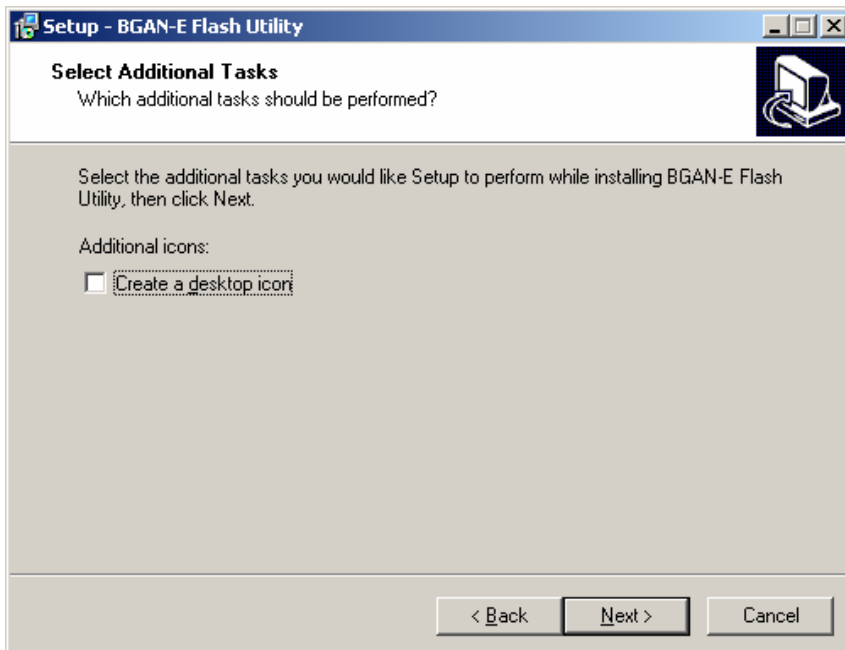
Setup - BGAN-E Flash Utility

Select Additional Tasks
Which additional tasks should be performed?

Select the additional tasks you would like Setup to perform while installing BGAN-E Flash Utility, then click Next.

Additional icons:

Create a desktop icon

< Back
Next >
Cancel